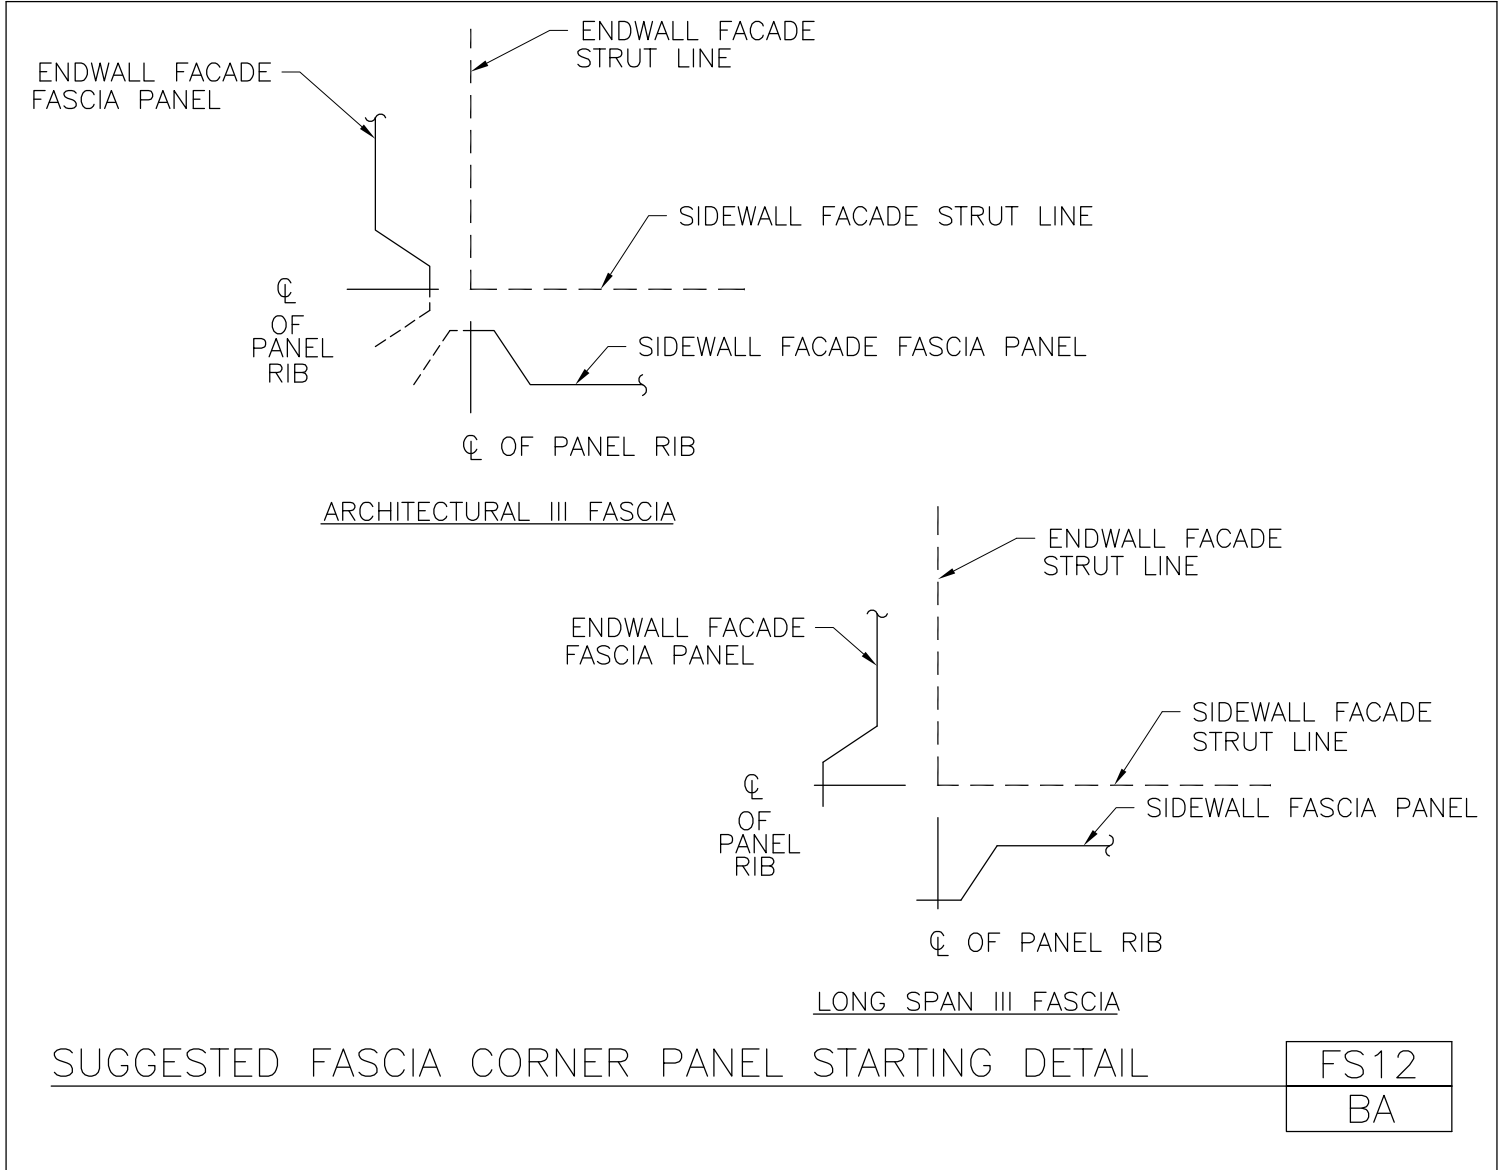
ENDWALL FACADE STRUT LINE

ENDWALL FACADE FASCIA PANEL

SIDEWALL FACADE STRUT LINE

℄ OF PANEL RIB

SIDEWALL FACADE FASCIA PANEL

℄ OF PANEL RIB

ARCHITECTURAL III FASCIA

ENDWALL FACADE STRUT LINE

ENDWALL FACADE FASCIA PANEL

SIDEWALL FACADE STRUT LINE

℄ OF PANEL RIB

SIDEWALL FASCIA PANEL

℄ OF PANEL RIB

LONG SPAN III FASCIA

SUGGESTED FASCIA CORNER PANEL STARTING DETAIL

FS12

BA